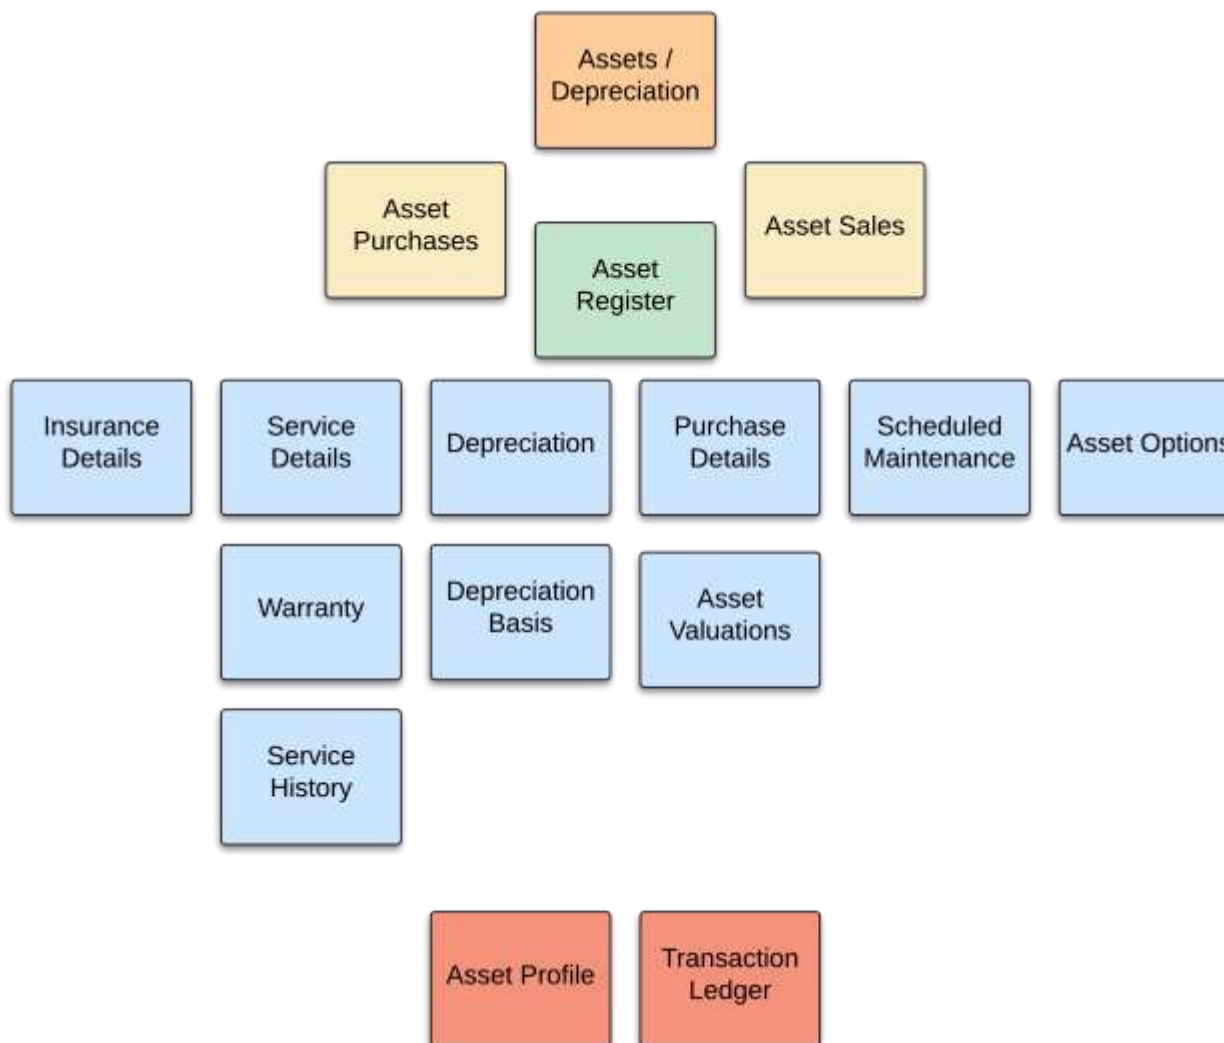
Assets / Depreciation

Asset Purchases

Asset Register

Asset Sales

Insurance Details

Service Details

Depreciation

Purchase Details

Scheduled Maintenance

Asset Option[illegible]

Warranty

Depreciation Basis

Asset Valuations

Service History

Asset Profile

Transaction Ledger